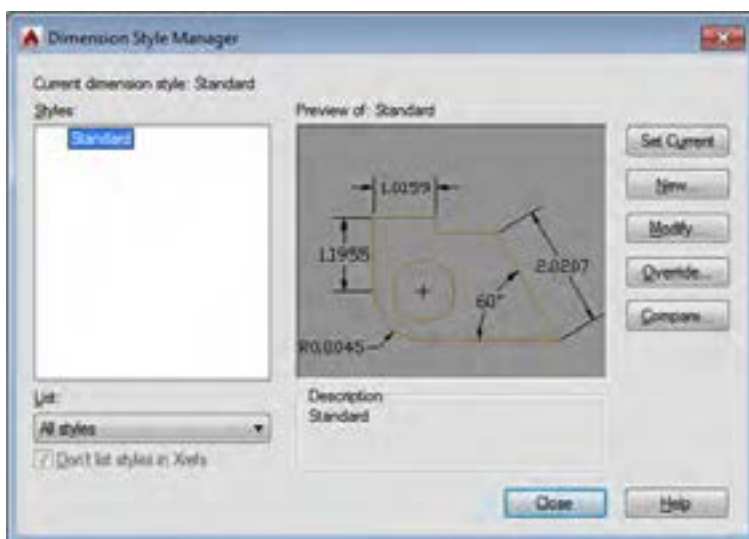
Dimension Style Manager

Current dimension style: Standard

Styles:

Standard

Preview of: Standard

1.0159

1.1955

2.0207

60°

R0.8045

Set Current

New...

Modify...

Override...

Compare...

List:

All styles

Don't list styles in Xrefs

Description

Standard

Close

Help